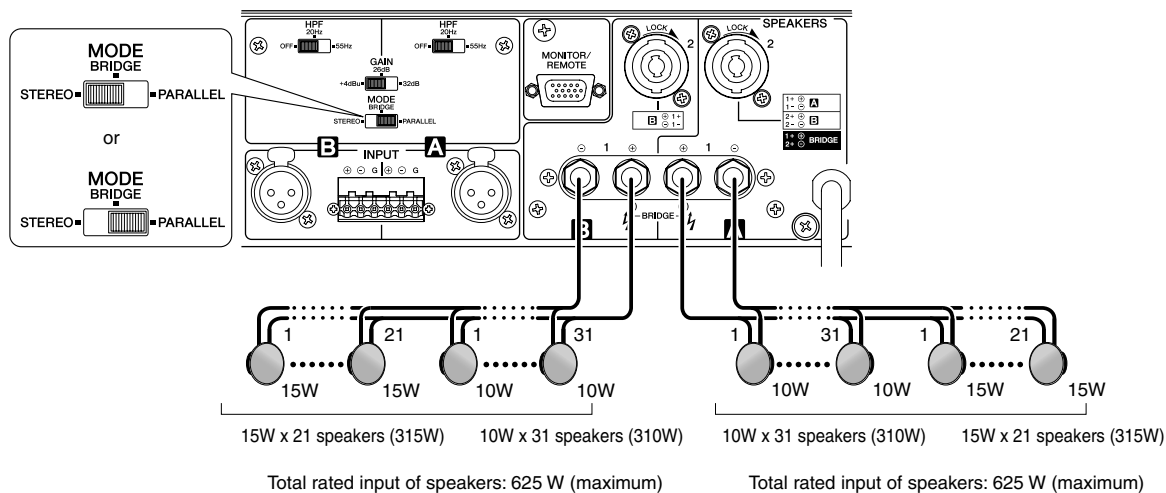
MODE
BRIDGE
STEREO PARALLEL

or

MODE
BRIDGE
STEREO PARALLEL

HPF
20Hz
OFF 55Hz

HPF
20Hz
OFF 55Hz

GAIN
26dB
+4dBu 32dB

MODE
BRIDGE
STEREO PARALLEL

B INPUT A
⊕ ⊖ G ⊕ ⊖ G

MONITOR/
REMOTE

LOCK
2
1
B ⊖ 1+ ⊖ 1-

LOCK
SPEAKERS
2
1+ ⊕ A
1- ⊖
2+ ⊕ B
2- ⊖
1+ ⊕ BRIDGE
2+ ⊖

⊖ 1 ⊕ ⊕ 1 ⊖
B BRIDGE A

1 21 1 31 1 31 1 21

15W 15W 10W 10W 10W 10W 15W 15W

15W x 21 speakers (315W) 10W x 31 speakers (310W) 10W x 31 speakers (310W) 15W x 21 speakers (315W)

Total rated input of speakers: 625 W (maximum)

Total rated input of speakers: 625 W (maximum)